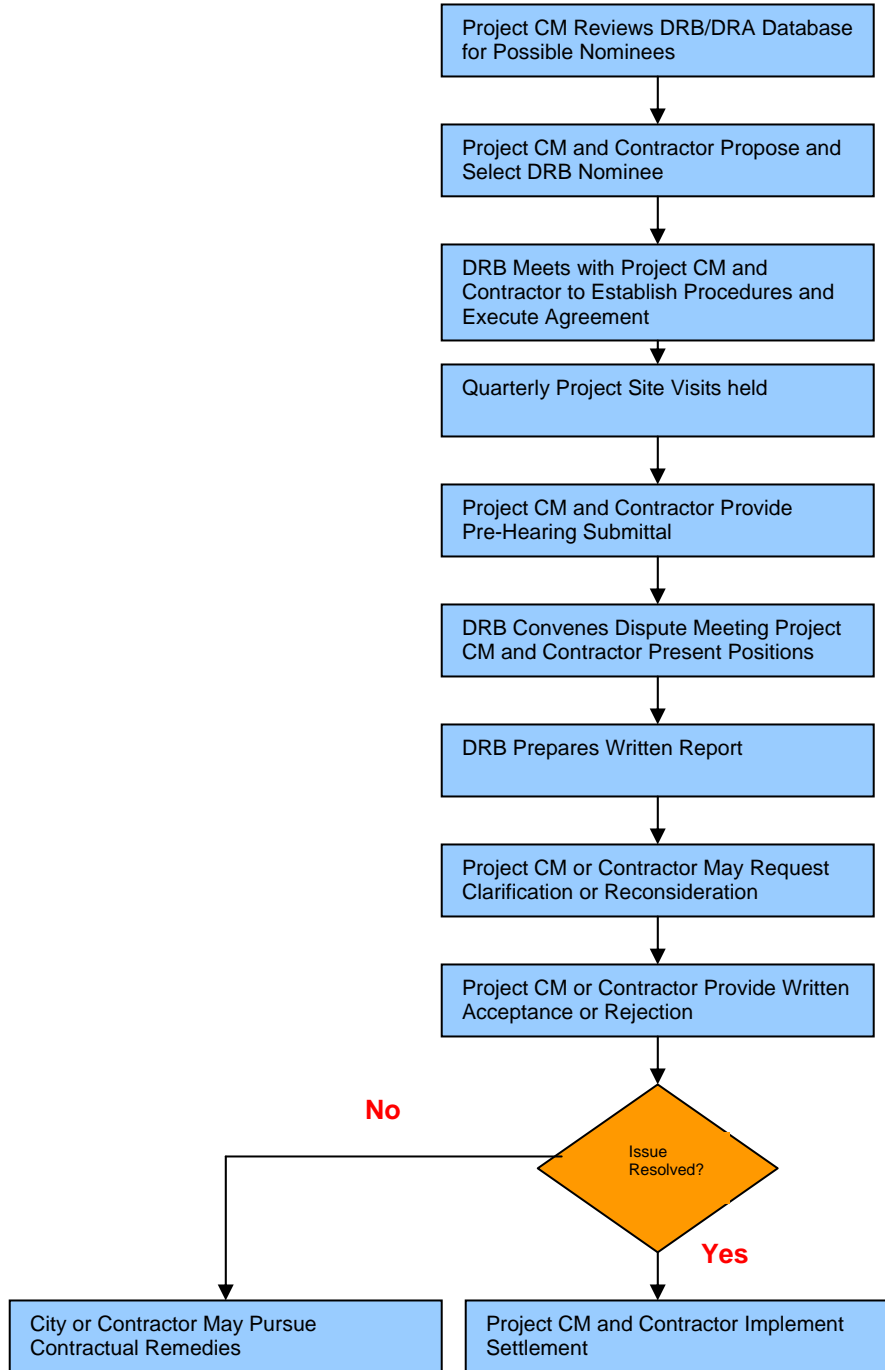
Project CM Reviews DRB/DRA Database for Possible Nominees

Project CM and Contractor Propose and Select DRB Nominee

DRB Meets with Project CM and Contractor to Establish Procedures and Execute Agreement

Quarterly Project Site Visits held

Project CM and Contractor Provide Pre-Hearing Submittal

DRB Convenes Dispute Meeting Project CM and Contractor Present Positions

DRB Prepares Written Report

Project CM or Contractor May Request Clarification or Reconsideration

Project CM or Contractor Provide Written Acceptance or Rejection

No

Issue Resolved?

Yes

City or Contractor May Pursue Contractual Remedies

Project CM and Contractor Implement Settlement